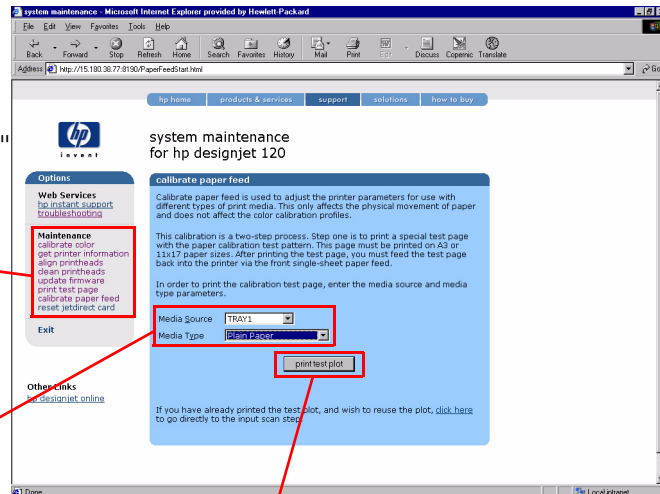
system maintenance - Microsoft Internet Explorer provided by Hewlett-Packard

File Edit View Favorites Tools Help

Back Forward Stop Refresh Home Search Favorites History Mail Print Edit Discuss Copernic Translate

Address http://15.180.38.77:8190/PaperFeedStart.html

Go

hp home | products & services | support | solutions | how to buy

hp invent

system maintenance for hp designjet 120

Options

Web Services
hp instant support
troubleshooting

Maintenance
calibrate color
get printer information
align printheads
clean printheads
update firmware
print test page
calibrate paper feed
reset jetdirect card

Exit

Other Links
hp designjet online

calibrate paper feed

Calibrate paper feed is used to adjust the printer parameters for use with different types of print media. This only affects the physical movement of paper and does not affect the color calibration profiles.

This calibration is a two-step process. Step one is to print a special test page with the paper calibration test pattern. This page must be printed on A3 or 11x17 paper sizes. After printing the test page, you must feed the test page back into the printer via the front single-sheet paper feed.

In order to print the calibration test page, enter the media source and media type parameters.

Media Source TRAY1
Media Type Plain Paper

print test plot

If you have already printed the test plot, and wish to reuse the plot, click here to go directly to the input scan step.

Done

Local intranet